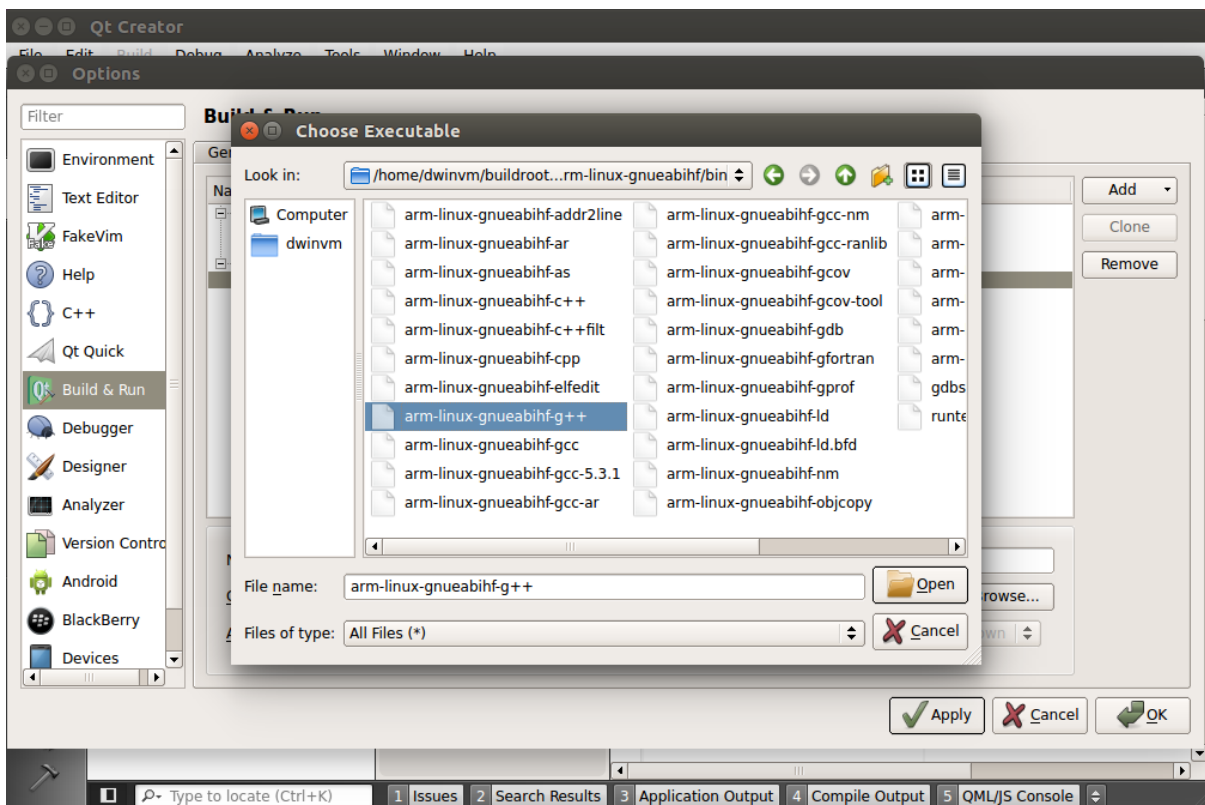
Qt Creator

File Edit Build Debug Analyze Tools Window Help

Options

Filter

Build & Run

Environment
Text Editor
FakeVim
Help
C++
Qt Quick
Build & Run
Debugger
Designer
Analyzer
Version Contro
Android
BlackBerry
Devices

Ge

Na

Add
Clone
Remove

rowse...

wn

Choose Executable

Look in: /home/dwinvm/buildroot...rm-linux-gnueabihf/bin

Computer
dwinvm

arm-linux-gnueabihf-addr2line
arm-linux-gnueabihf-ar
arm-linux-gnueabihf-as
arm-linux-gnueabihf-c++
arm-linux-gnueabihf-c++filt
arm-linux-gnueabihf-cpp
arm-linux-gnueabihf-elfedit
arm-linux-gnueabihf-g++
arm-linux-gnueabihf-gcc
arm-linux-gnueabihf-gcc-5.3.1
arm-linux-gnueabihf-gcc-ar
arm-linux-gnueabihf-gcc-nm
arm-linux-gnueabihf-gcc-ranlib
arm-linux-gnueabihf-gcov
arm-linux-gnueabihf-gcov-tool
arm-linux-gnueabihf-gdb
arm-linux-gnueabihf-gfortran
arm-linux-gnueabihf-gprof
arm-linux-gnueabihf-ld
arm-linux-gnueabihf-ld.bfd
arm-linux-gnueabihf-nm
arm-linux-gnueabihf-objcopy
arm-
arm-
arm-
arm-
arm-
arm-
gdbs
runte

File name: arm-linux-gnueabihf-g++
Open
Files of type: All Files (*)
Cancel

Apply
Cancel
OK

Type to locate (Ctrl+K)
1 Issues 2 Search Results 3 Application Output 4 Compile Output 5 QML/JS Console